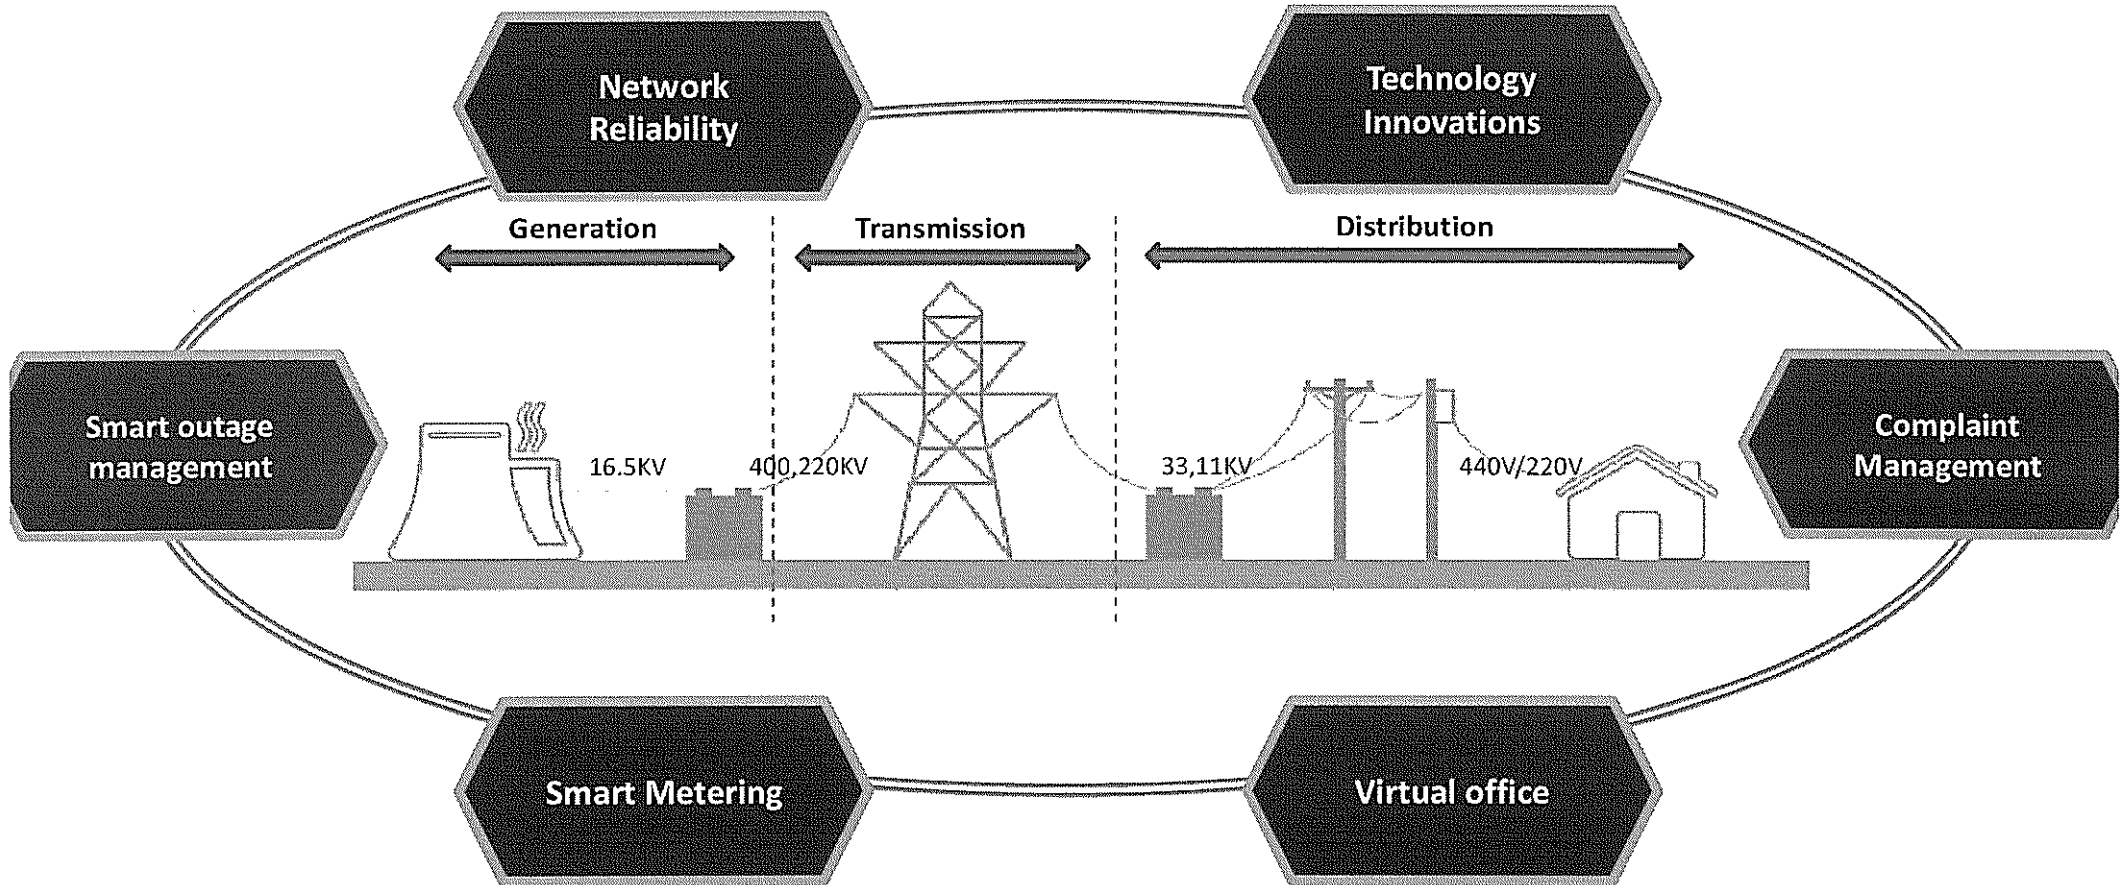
Network Reliability

Technology Innovations

Generation

Transmission

Distribution

Smart outage management

16.5KV

400,220KV

33,11KV

440V/220V

Complaint Management

Smart Metering

Virtual office